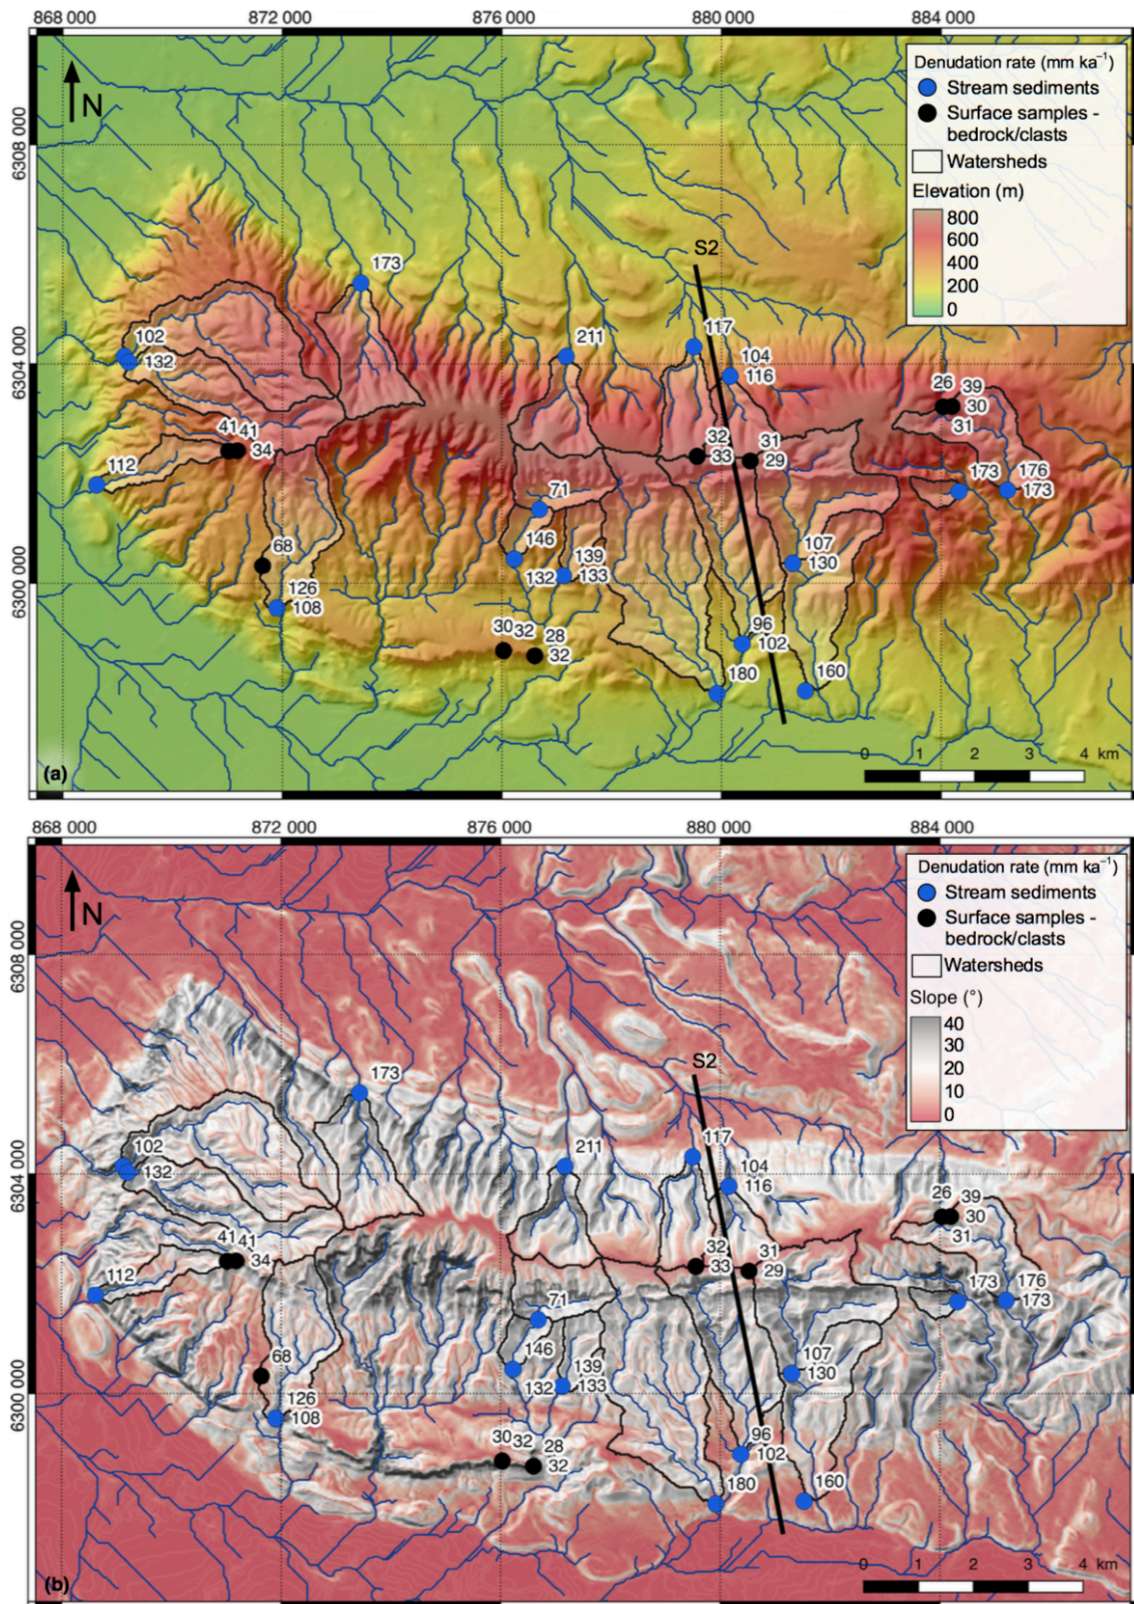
868 000
872 000
876 000
880 000
884 000

6308 000
6304 000
6300 000

N

Denudation rate (mm ka$^{-1}$)
Stream sediments
Surface samples - bedrock/clasts
Watersheds
Elevation (m)
800
600
400
200
0

S2

173
102
132
211
117
104
116
26
39
30
31
41
41
34
32
33
31
29
112
71
173
176
173
146
139
132
133
107
130
68
126
108
30
32
28
32
96
102
180
160

0 1 2 3 4 km

(a)

868 000
872 000
876 000
880 000
884 000

6308 000
6304 000
6300 000

N

Denudation rate (mm ka$^{-1}$)
Stream sediments
Surface samples - bedrock/clasts
Watersheds
Slope (°)
40
30
20
10
0

S2

173
102
132
211
117
104
116
26
39
30
31
41
41
34
32
33
31
29
112
71
173
176
173
146
139
132
133
107
130
68
126
108
30
32
28
32
96
102
180
160

0 1 2 3 4 km

(b)